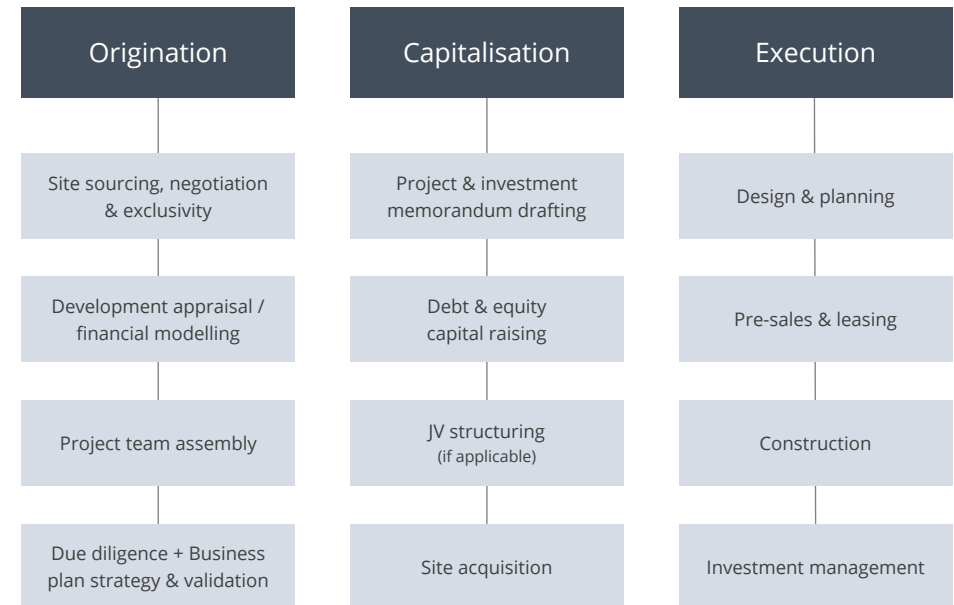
Origination

Site sourcing, negotiation & exclusivity

Development appraisal / financial modelling

Project team assembly

Due diligence + Business plan strategy & validation

Capitalisation

Project & investment memorandum drafting

Debt & equity capital raising

JV structuring (if applicable)

Site acquisition

Execution

Design & planning

Pre-sales & leasing

Construction

Investment management